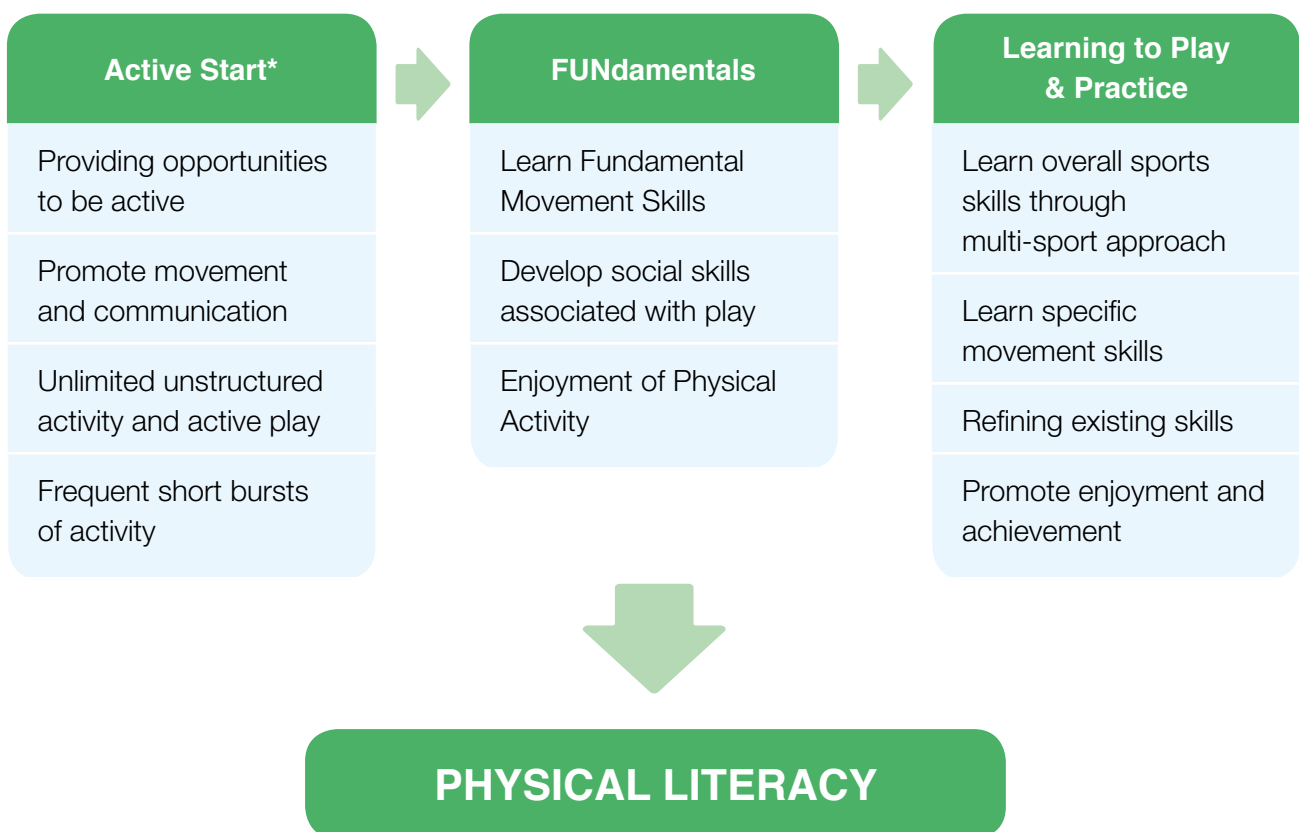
Active Start*

Providing opportunities to be active

Promote movement and communication

Unlimited unstructured activity and active play

Frequent short bursts of activity

FUNdamentals

Learn Fundamental Movement Skills

Develop social skills associated with play

Enjoyment of Physical Activity

Learning to Play & Practice

Learn overall sports skills through multi-sport approach

Learn specific movement skills

Refining existing skills

Promote enjoyment and achievement

PHYSICAL LITERACY